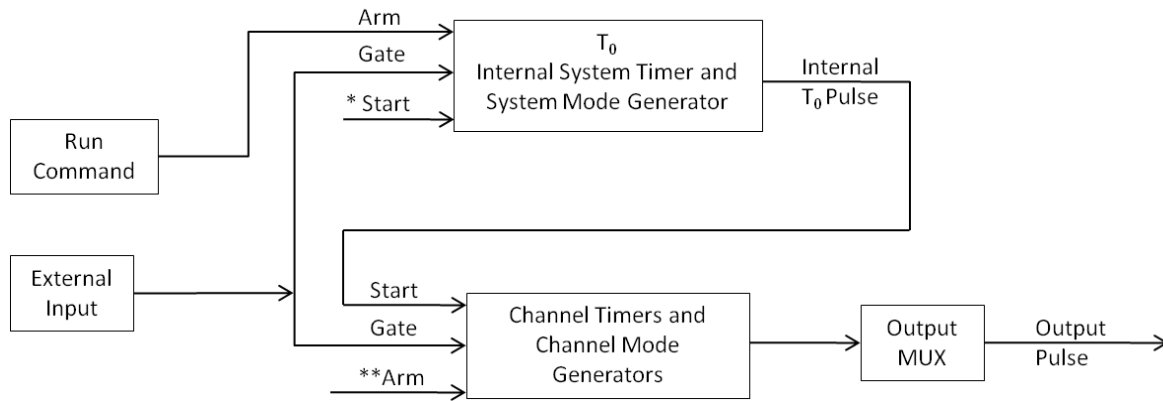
Arm
Gate
* Start
$T_0$
Internal System Timer and System Mode Generator
Internal
$T_0$ Pulse
Run Command
External Input
Start
Gate
**Arm
Channel Timers and Channel Mode Generators
Output MUX
Output Pulse